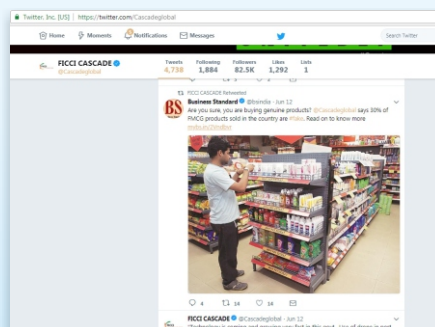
Twitter, Inc. [US] | https://twitter.com/Cascadeglobal

Home Moments Notifications Messages

Search Twitter

FICCI CASCADE
@Cascadeglobal

Tweets 4,738
Following 1,884
Followers 82.5K
Likes 1,292
Lists 1

FICCI CASCADE Retweeted

BS

Business Standard @bsindia · Jun 12
Are you sure, you are buying genuine products? @Cascadeglobal says 30% of FMCG products sold in the country are #fake. Read on to know more
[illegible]

4 18 16

FICCI CASCADE @Cascadeglobal · Jun 12
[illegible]